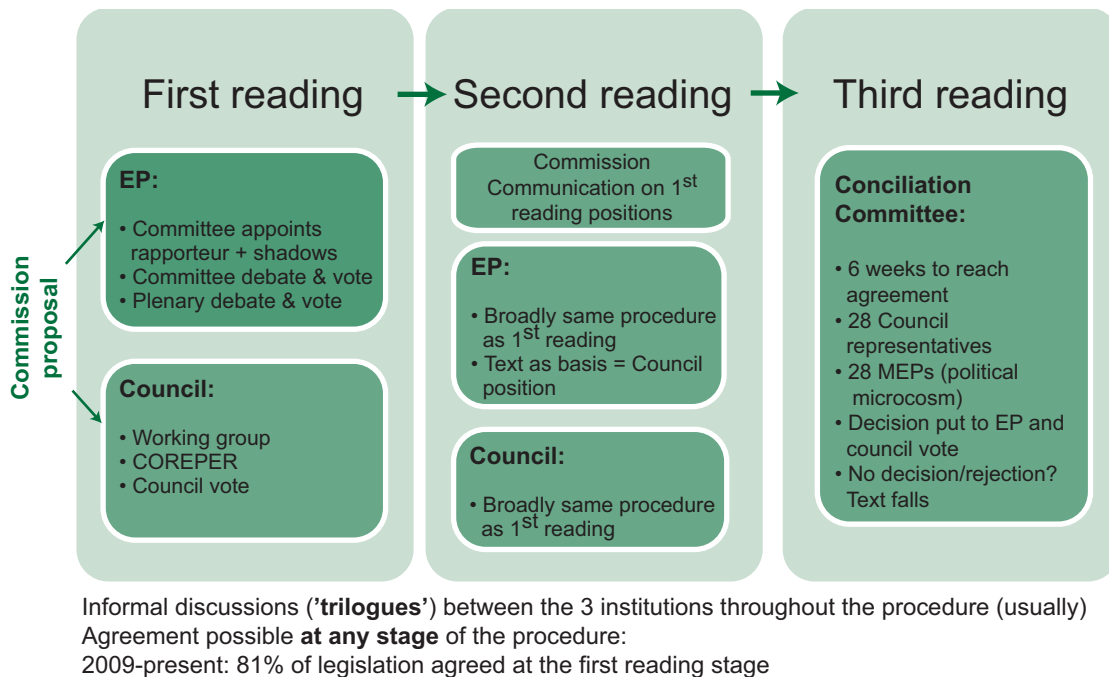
Commission proposal

First reading

EP:

• Committee appoints rapporteur + shadows
• Committee debate & vote
• Plenary debate & vote

Council:

• Working group
• COREPER
• Council vote

Second reading

Commission Communication on 1$^{st}$ reading positions

EP:

• Broadly same procedure as 1$^{st}$ reading
• Text as basis = Council position

Council:

• Broadly same procedure as 1$^{st}$ reading

Third reading

Conciliation Committee:

• 6 weeks to reach agreement
• 28 Council representatives
• 28 MEPs (political microcosm)
• Decision put to EP and council vote
• No decision/rejection? Text falls

Informal discussions (**'trilogues'**) between the 3 institutions throughout the procedure (usually)
Agreement possible **at any stage** of the procedure:
2009-present: 81% of legislation agreed at the first reading stage